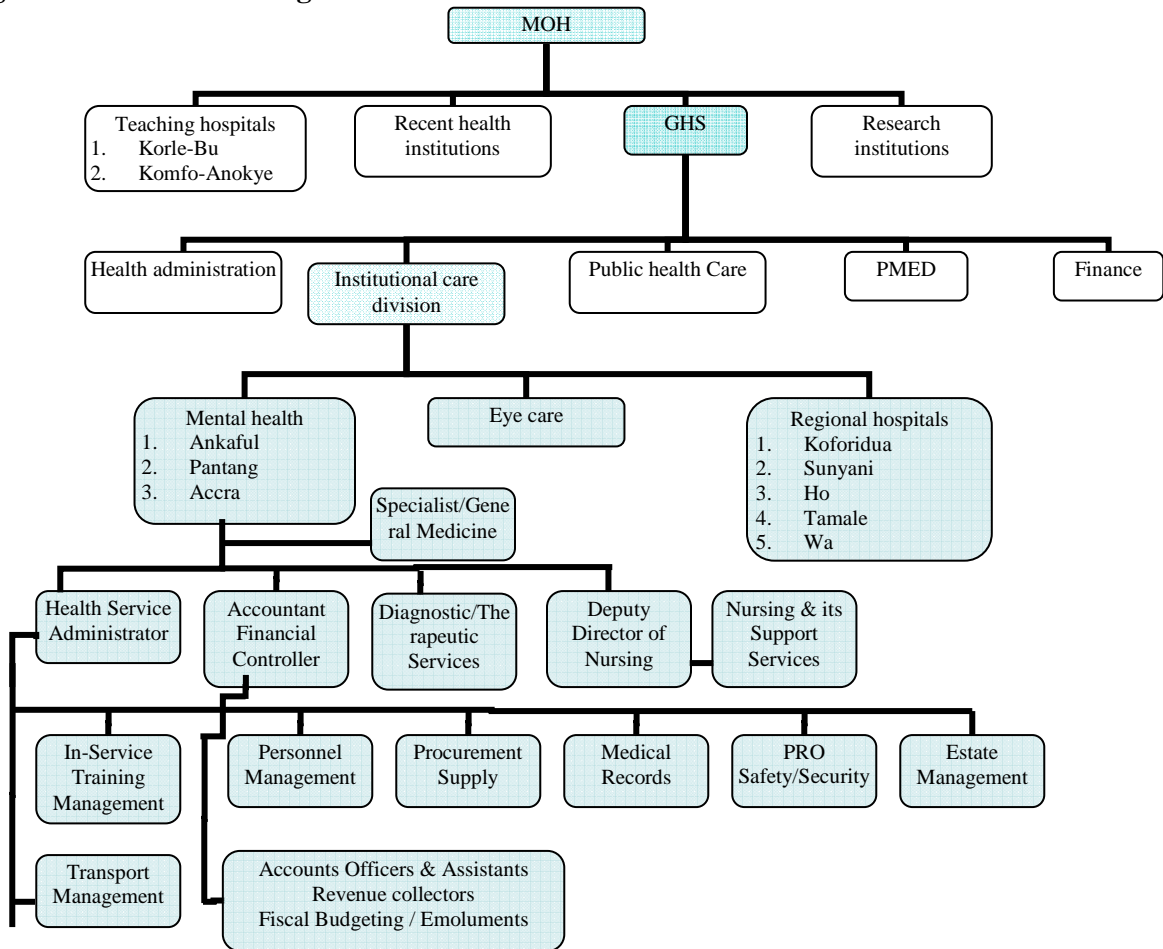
MOH

Teaching hospitals
1. Korle-Bu
2. Komfo-Anokye

Recent health institutions

GHS

Research institutions

Health administration

Institutional care division

Public health Care

PMED

Finance

Mental health
1. Ankaful
2. Pantang
3. Accra

Eye care

Regional hospitals
1. Koforidua
2. Sunyani
3. Ho
4. Tamale
5. Wa

Specialist/General Medicine

Health Service Administrator

Accountant Financial Controller

Diagnostic/Therapeutic Services

Deputy Director of Nursing

Nursing & its Support Services

In-Service Training Management

Personnel Management

Procurement Supply

Medical Records

PRO Safety/Security

Estate Management

Transport Management

Accounts Officers & Assistants
Revenue collectors
Fiscal Budgeting / Emoluments